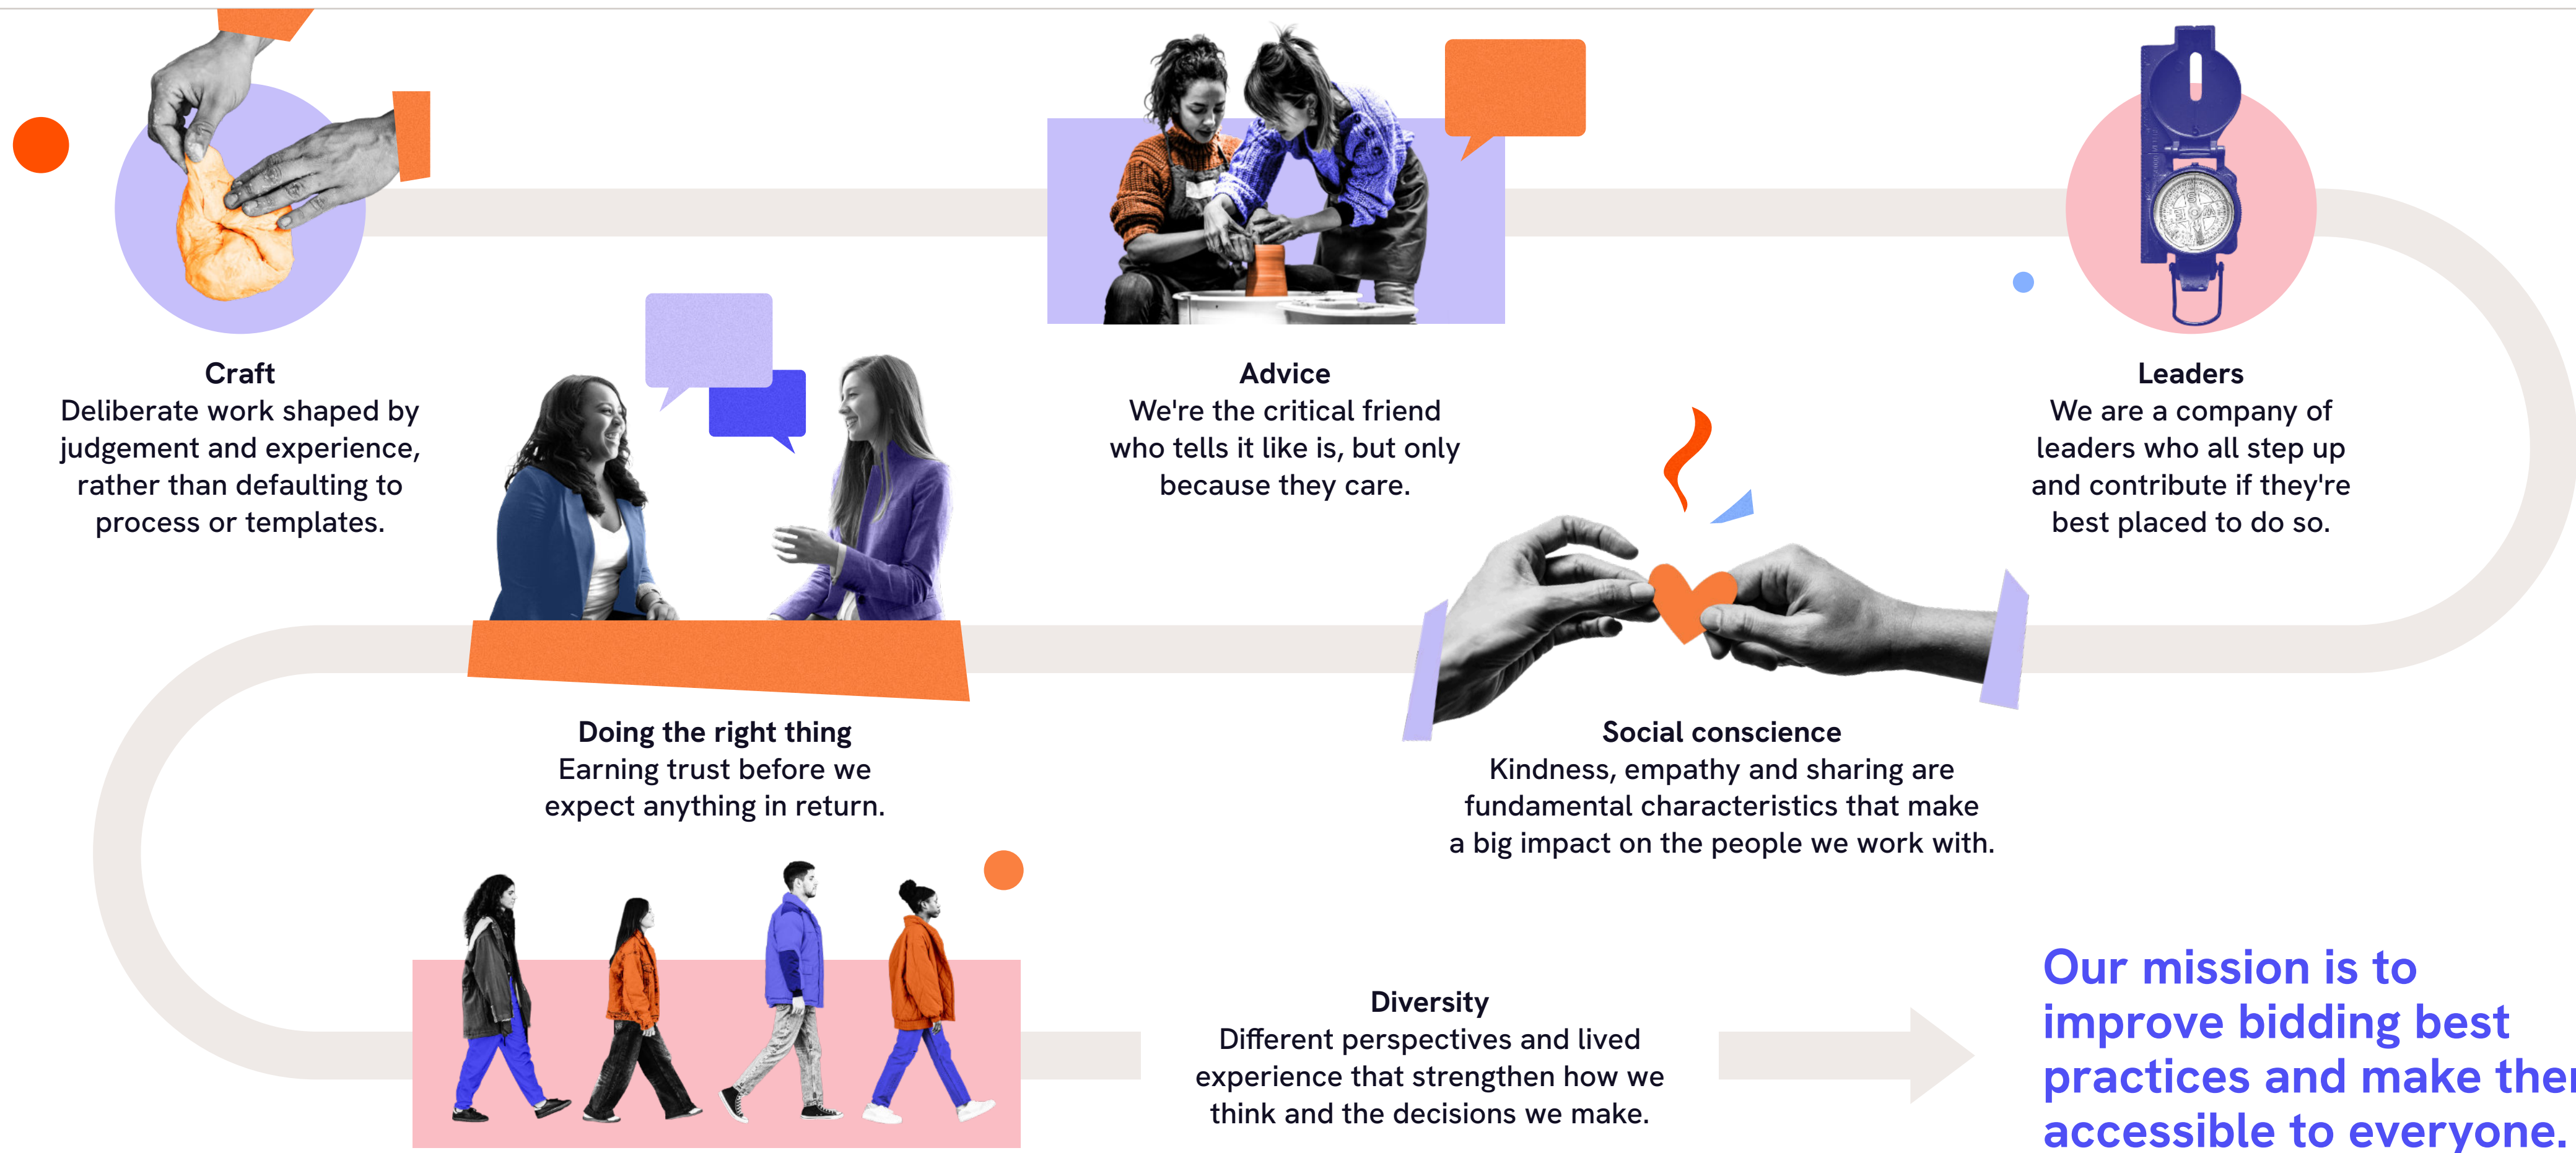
Craft
Deliberate work shaped by judgement and experience, rather than defaulting to process or templates.

Advice
We're the critical friend who tells it like is, but only because they care.

Leaders
We are a company of leaders who all step up and contribute if they're best placed to do so.

Doing the right thing
Earning trust before we expect anything in return.

Social conscience
Kindness, empathy and sharing are fundamental characteristics that make a big impact on the people we work with.

Diversity
Different perspectives and lived experience that strengthen how we think and the decisions we make.

Our mission is to improve bidding best practices and make the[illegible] accessible to everyone.